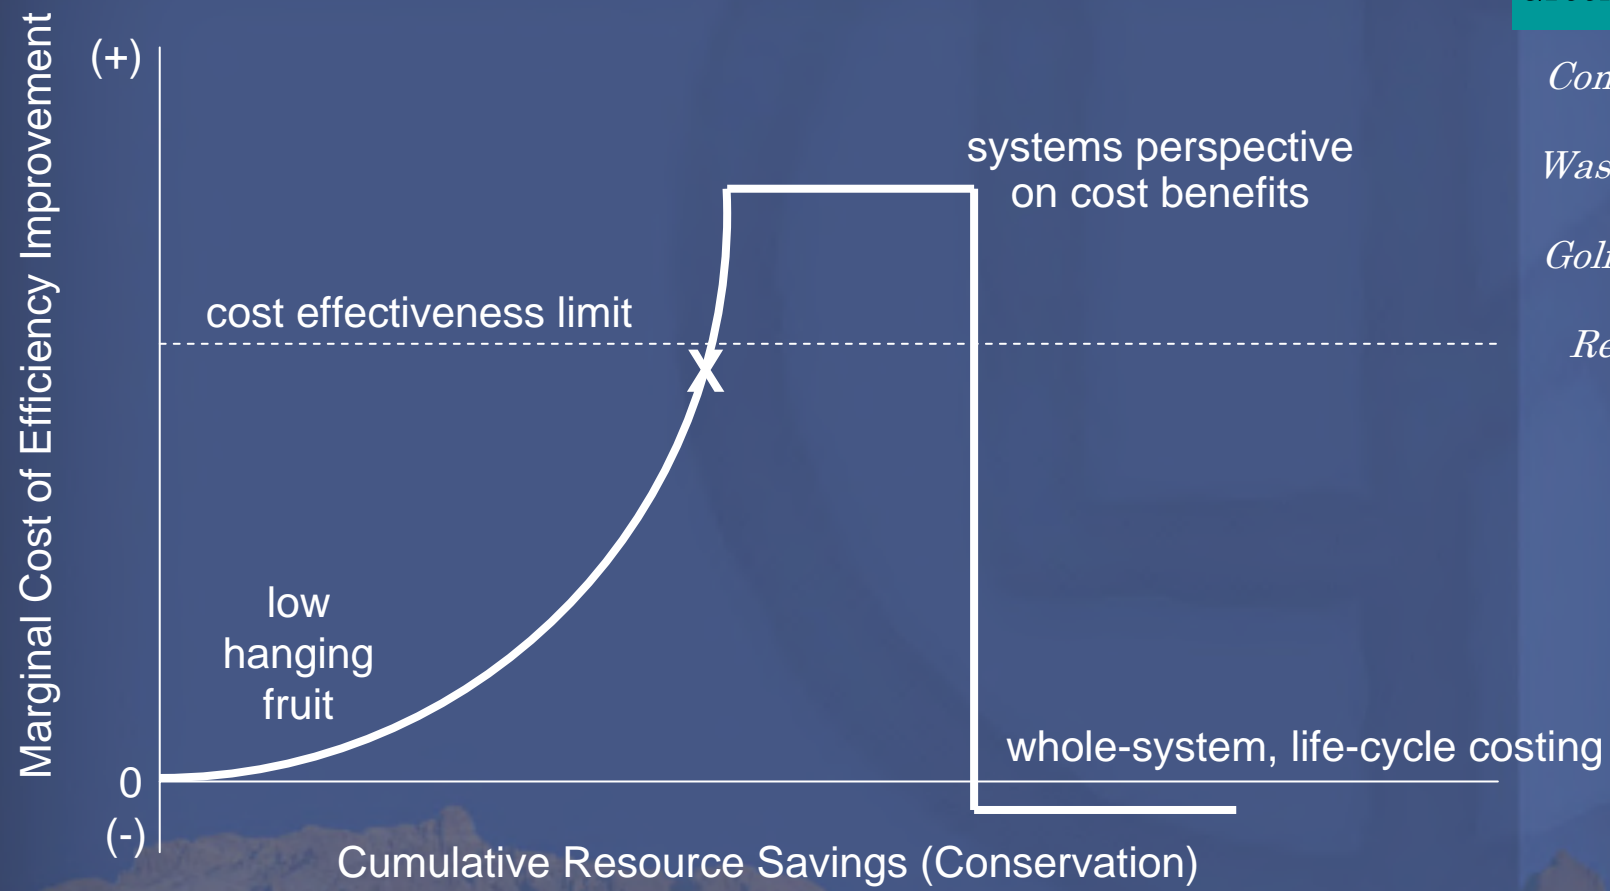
Marginal Cost of Efficiency Improvement

(+)

systems perspective on cost benefits

cost effectiveness limit

X

low hanging fruit

whole-system, life-cycle costing

0

(-)

Cumulative Resource Savings (Conservation)

Con

Was

Gol

Re